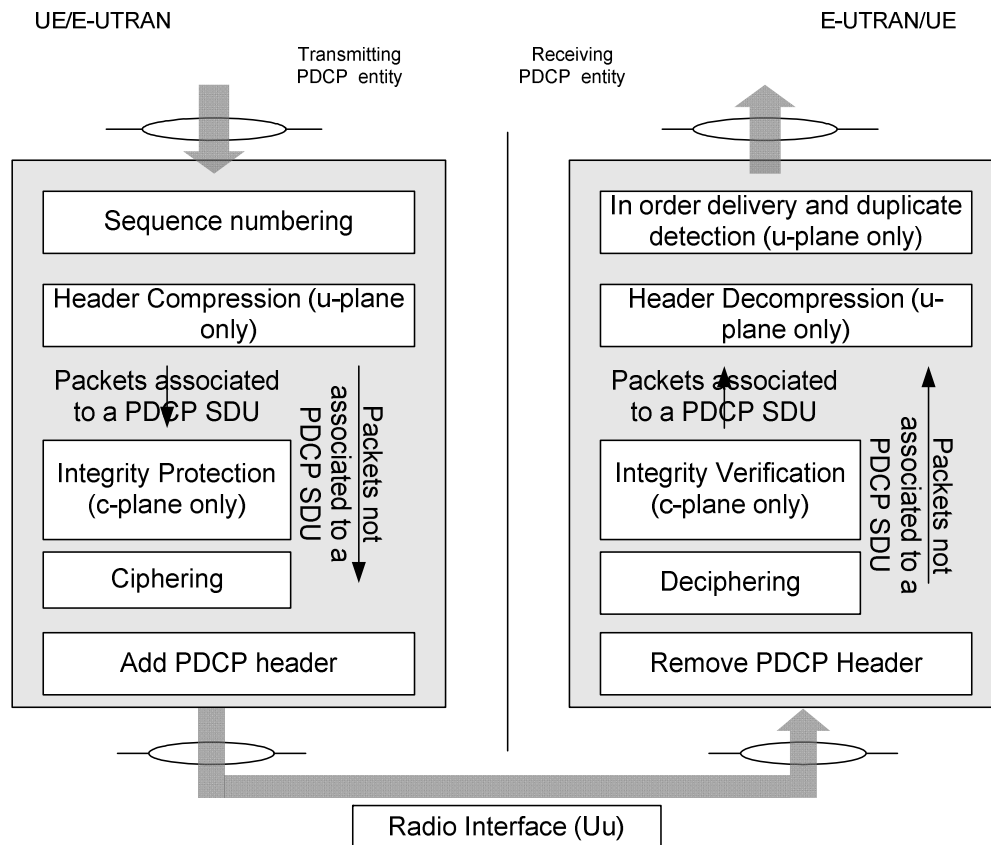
UE/E-UTRAN

Transmitting PDCP entity

Receiving PDCP entity

E-UTRAN/UE

Sequence numbering

Header Compression (u-plane only)

Packets associated to a PDCP SDU

Packets not associated to a PDCP SDU

Integrity Protection (c-plane only)

Ciphering

Add PDCP header

In order delivery and duplicate detection (u-plane only)

Header Decompression (u-plane only)

Packets associated to a PDCP SDU

Packets not associated to a PDCP SDU

Integrity Verification (c-plane only)

Deciphering

Remove PDCP Header

Radio Interface (Uu)